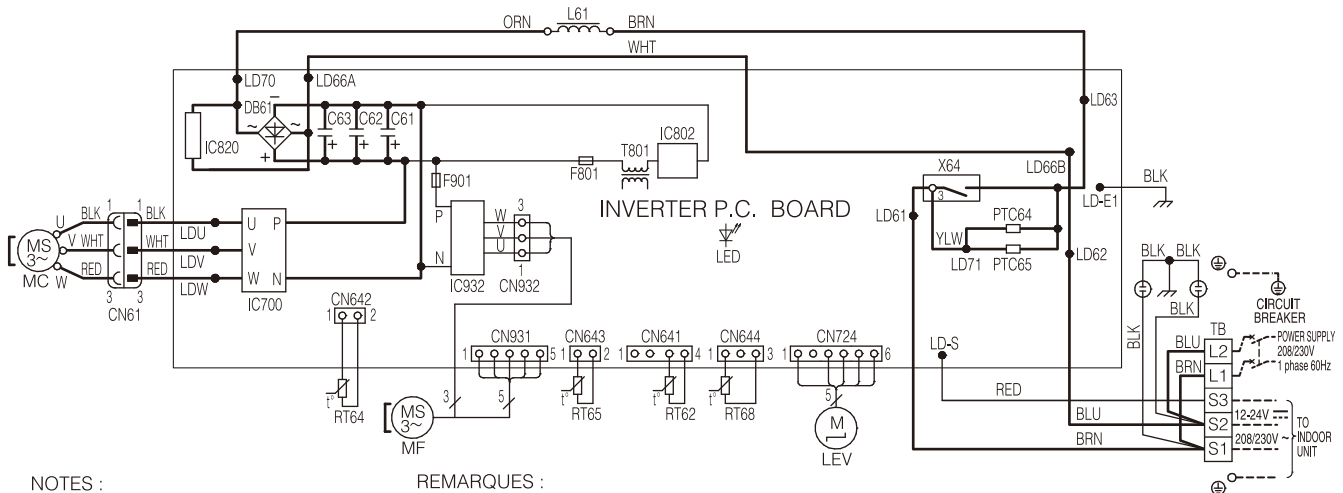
ORN L61 BRN
WHT
LD70 LD66A
DB61
IC820
C63 C62 C61
IC802
T801
F801
LD63
LD66B
X64
F901
INVERTER P.C. BOARD
LD-E1
BLK
LD61
PTC64
YLW
LD71 PTC65
LD62
LED
MS 3~ MC
U V W
BLK WHT RED
BLK WHT RED
1 1
3 3
CN61
LDU LDV LDW
U V W P N
IC700
P N
IC932
W V U
3 1
CN932
CN642
1 2
RT64
CN931
1 5
CN643
1 2
CN641
1 4
CN644
1 3
CN724
1 6
RT65 RT62 RT68
3 5
MS 3~ MF
5
M
LEV
LD-S
RED
BLU
BRN
BLK BLK
BLK
BLK
CIRCUIT BREAKER
TB
BLU L2
BRN L1
POWER SUPPLY 208/230V 1 phase 60Hz
S3
S2
S1
12-24V
208/230V ~
TO INDOOR UNIT
NOTES :
REMARQUES :